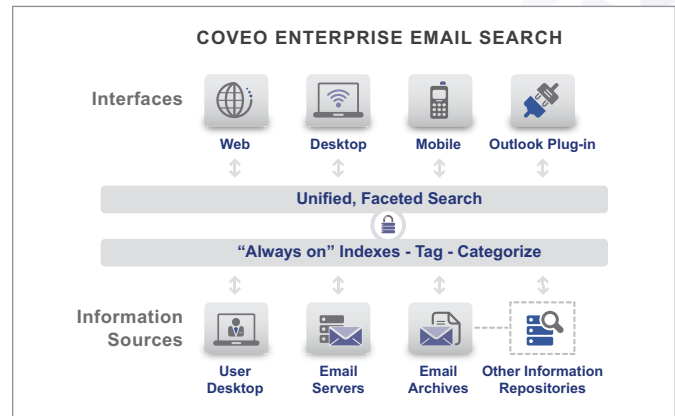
COVEO ENTERPRISE EMAIL SEARCH

Interfaces

Web

Desktop

Mobile

Outlook Plug-in

Unified, Faceted Search

"Always on" Indexes - Tag - Categorize

Information Sources

User Desktop

Email Servers

Email Archives

Other Information Repositories